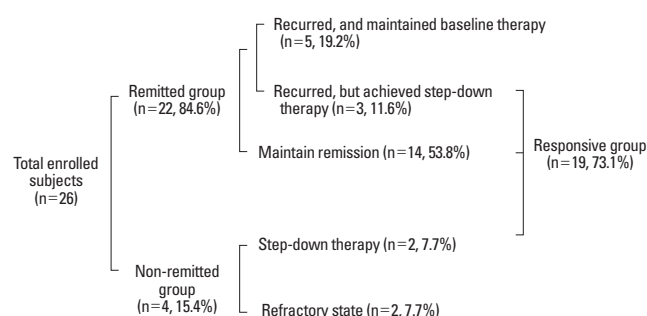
Total enrolled subjects (n=26)

Remitted group (n=22, 84.6%)

Recurred, and maintained baseline therapy (n=5, 19.2%)

Recurred, but achieved step-down therapy (n=3, 11.6%)

Maintain remission (n=14, 53.8%)

Responsive group (n=19, 73.1%)

Non-remitted group (n=4, 15.4%)

Step-down therapy (n=2, 7.7%)

Refractory state (n=2, 7.7%)